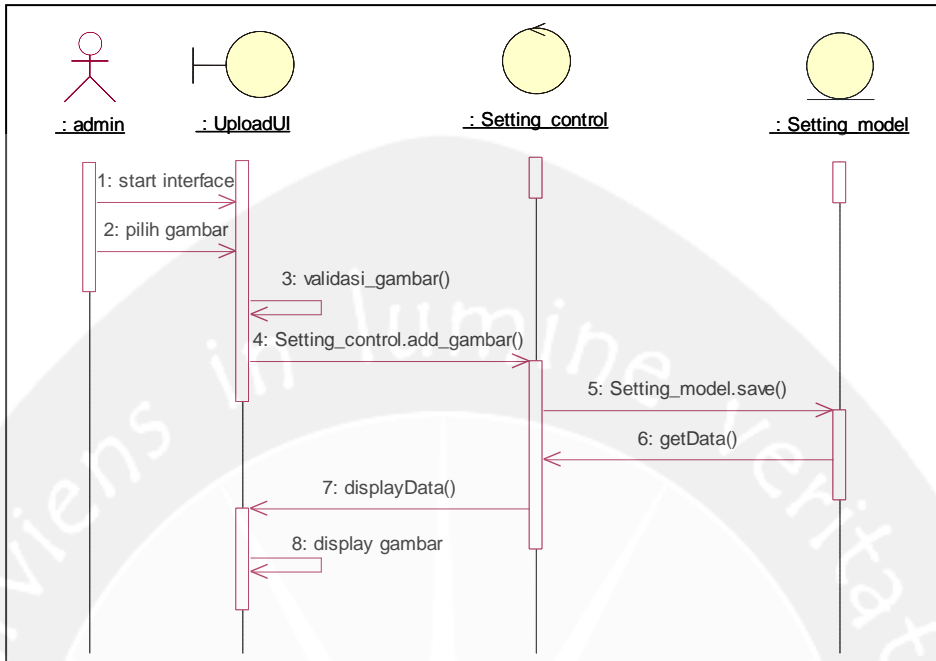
: admin
: UploadUI
: Setting_control
: Setting_model

1: start interface
2: pilih gambar
3: validasi_gambar()
4: Setting_control.add_gambar()
5: Setting_model.save()
6: getData()
7: displayData()
8: display gambar

viens in lumine veritatis